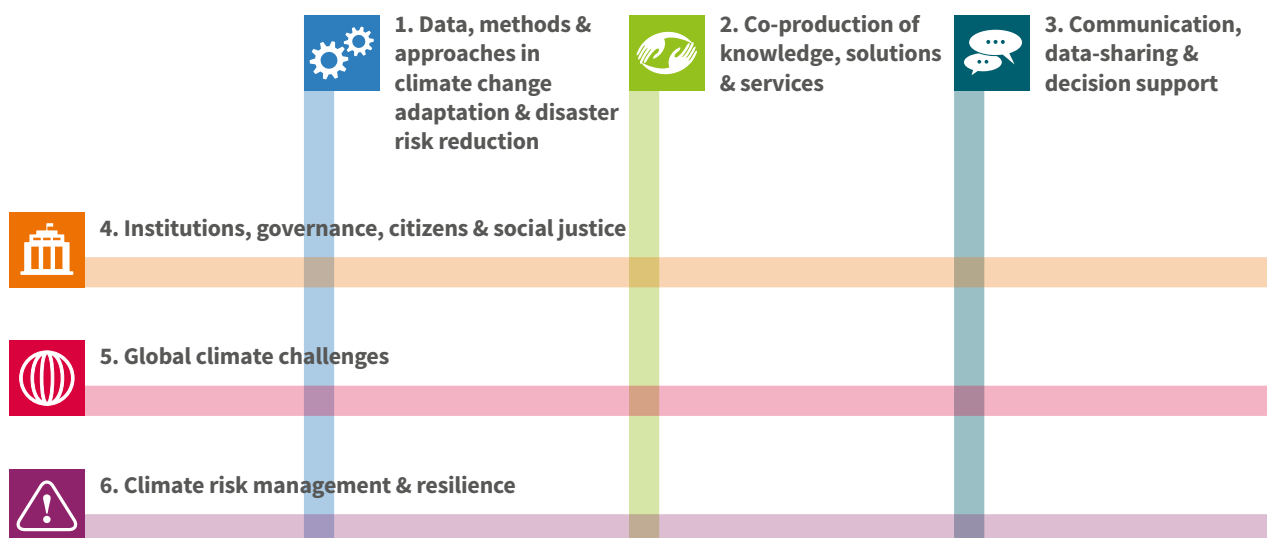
1. Data, methods & approaches in climate change adaptation & disaster risk reduction

2. Co-production of knowledge, solutions & services

3. Communication, data-sharing & decision support

4. Institutions, governance, citizens & social justice

5. Global climate challenges

6. Climate risk management & resilience